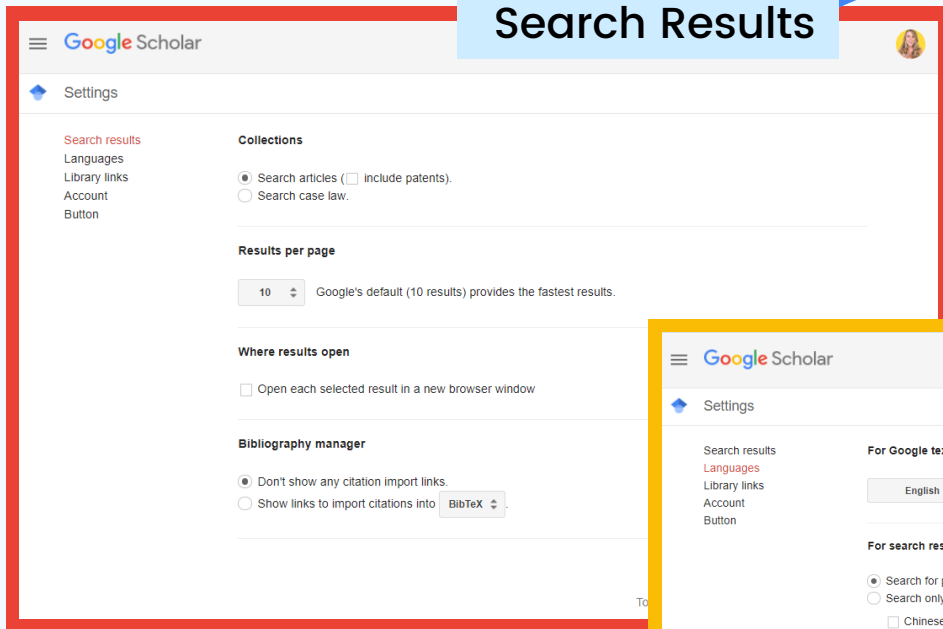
Search Results

Google Scholar

Settings

Search results
Languages
Library links
Account
Button

Collections

Search articles ( include patents).
Search case law.

Results per page

10 Google's default (10 results) provides the fastest results.

Where results open

Open each selected result in a new browser window

Bibliography manager

Don't show any citation import links.
Show links to import citations into BibTeX .

To

Google Scholar

Settings

Search results
Languages
Library links
Account
Button

For Google te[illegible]

English

For search res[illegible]

Search for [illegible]
Search only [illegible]
Chinese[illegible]